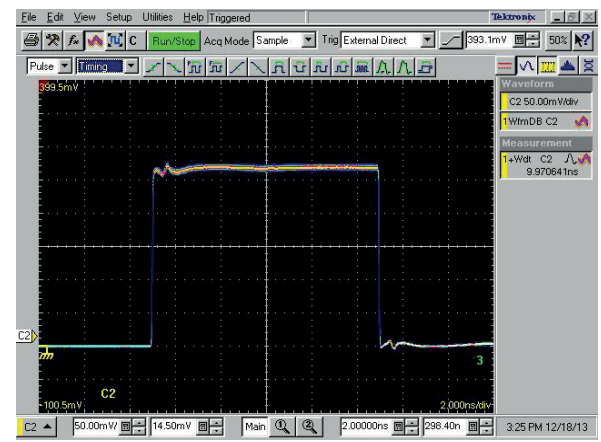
File Edit View Setup Utilities Help Triggered
Tektronix
C Run/Stop Acq Mode Sample Trig External Direct 393.1mV 50% ?
Pulse Timing
399.5mV
Waveform
C2 50.00mV/div
1WfmDB C2
Measurement
1 +Wdt C2
9.970641ns
C2
3
C2
-100.5mV
2.000ns/div
C2 50.00mV 14.50mV Main 2.00000ns 298.40n 3:25 PM 12/18/13